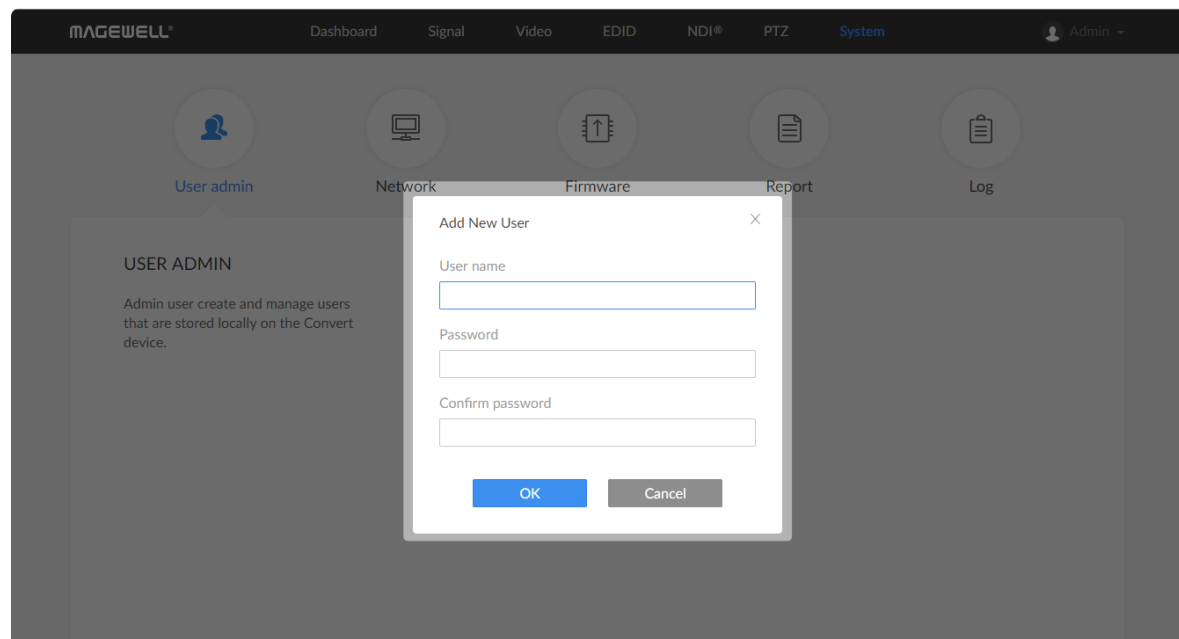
MAGEWELL®

Dashboard Signal Video EDID NDI® PTZ System

Admin

User admin

Network

Firmware

Report

Log

USER ADMIN

Admin user create and manage users that are stored locally on the Convert device.

Add New User

×

User name

Password

Confirm password

OK

Cancel